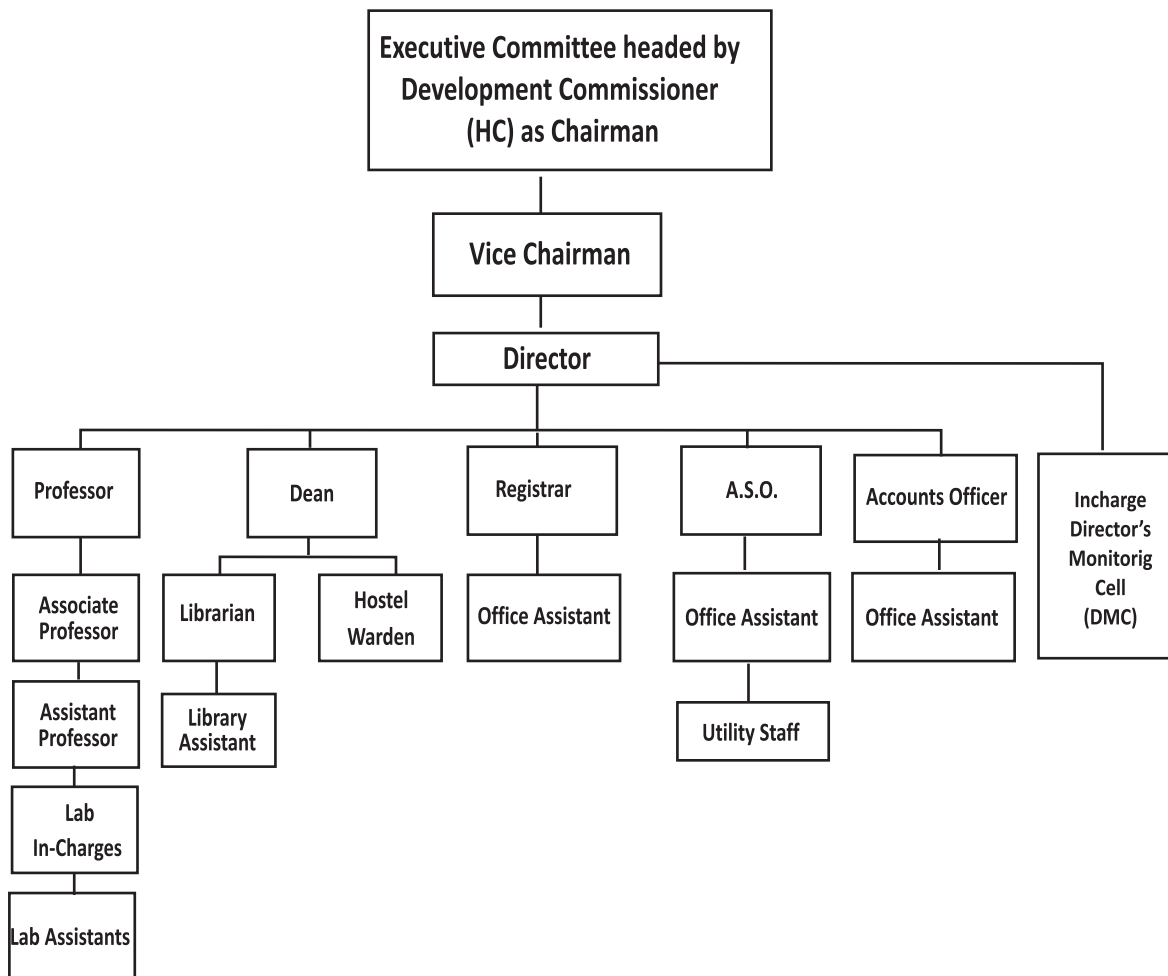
Executive Committee headed by Development Commissioner (HC) as Chairman

Vice Chairman

Director

Professor

Associate Professor

Assistant Professor

Lab In-Charges

Lab Assistants

Dean

Librarian

Library Assistant

Hostel Warden

Registrar

Office Assistant

A.S.O.

Office Assistant

Utility Staff

Accounts Officer

Office Assistant

Incharge Director's Monitorig Cell (DMC)